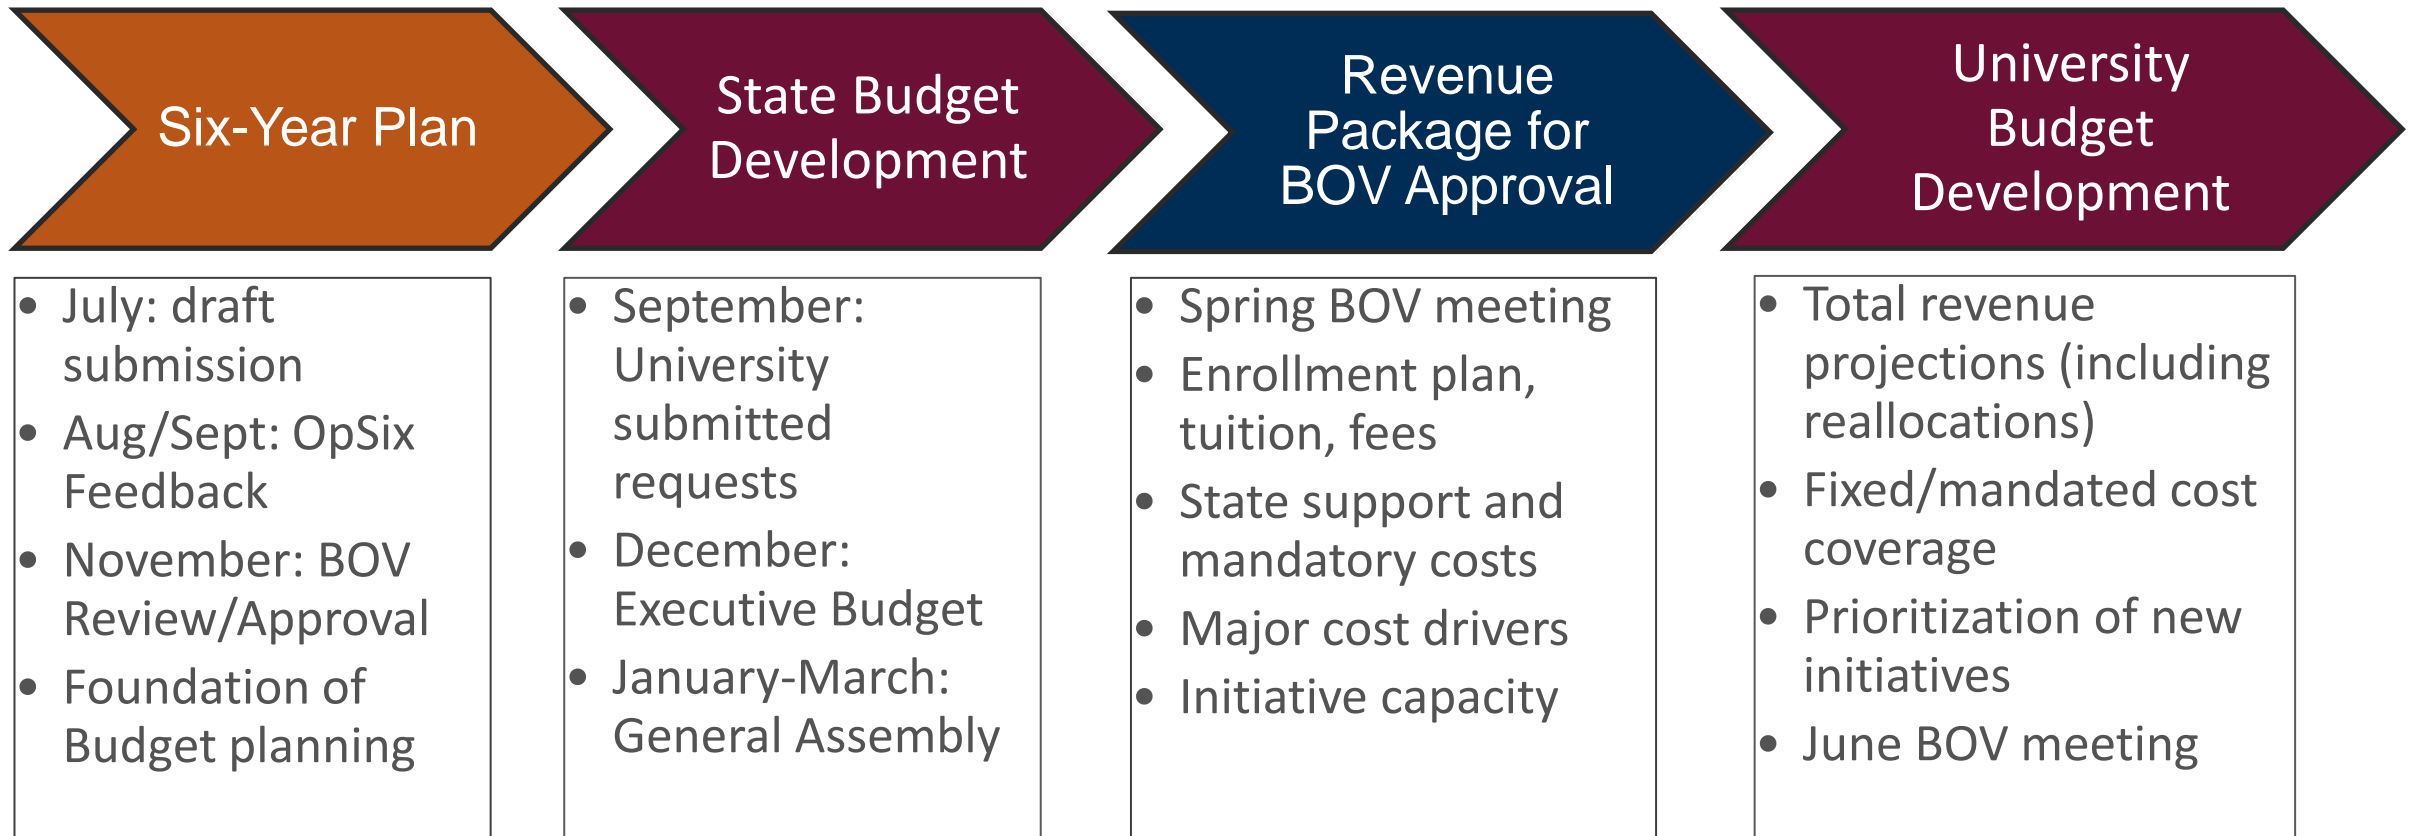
Six-Year Plan

- July: draft submission
- Aug/Sept: OpSix Feedback
- November: BOV Review/Approval
- Foundation of Budget planning

State Budget Development

- September: University submitted requests
- December: Executive Budget
- January-March: General Assembly

Revenue Package for BOV Approval

- Spring BOV meeting
- Enrollment plan, tuition, fees
- State support and mandatory costs
- Major cost drivers
- Initiative capacity

University Budget Development

- Total revenue projections (including reallocations)
- Fixed/mandated cost coverage
- Prioritization of new initiatives
- June BOV meeting